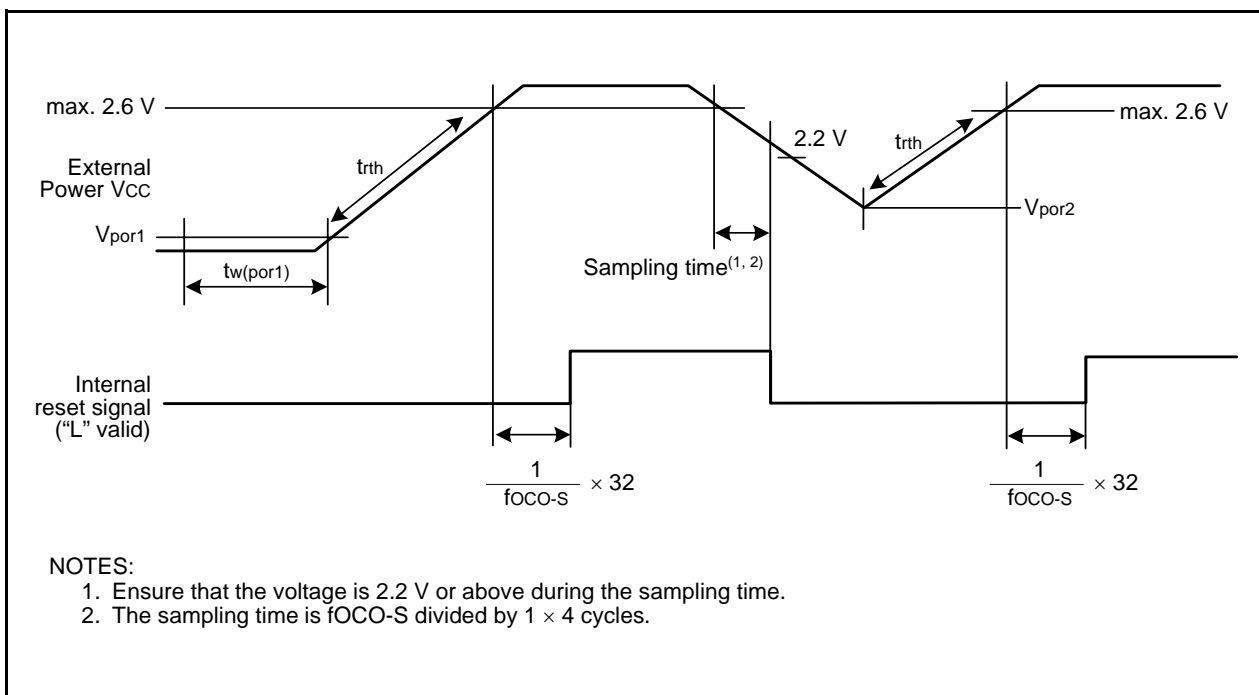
max. 2.6 V

External Power VCC

$t_{rth}$

$V_{por1}$

$t_{w(por1)}$

2.2 V

$t_{rth}$

max. 2.6 V

$V_{por2}$

Sampling time$^{(1, 2)}$

Internal reset signal (“L” valid)

$\frac{1}{fOCO\text{-}S} \times 32$

$\frac{1}{fOCO\text{-}S} \times 32$

NOTES:
1. Ensure that the voltage is 2.2 V or above during the sampling time.
2. The sampling time is fOCO-S divided by $1 \times 4$ cycles.